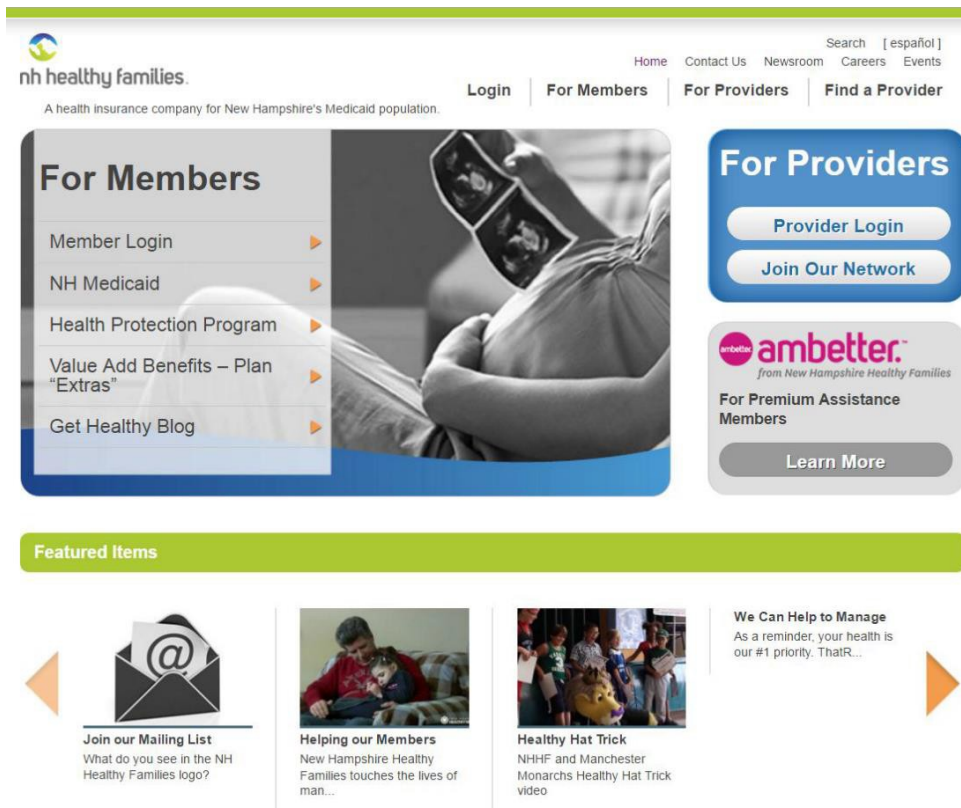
nh healthy families.

A health insurance company for New Hampshire's Medicaid population.

Search [ español ]

Home Contact Us Newsroom Careers Events

Login For Members For Providers Find a Provider

For Members

Member Login

NH Medicaid

Health Protection Program

Value Add Benefits – Plan "Extras"

Get Healthy Blog

For Providers

Provider Login

Join Our Network

ambetter ambetter.
from New Hampshire Healthy Families

For Premium Assistance Members

Learn More

Featured Items

Join our Mailing List
What do you see in the NH Healthy Families logo?

Helping our Members
New Hampshire Healthy Families touches the lives of man...

Healthy Hat Trick
NHHF and Manchester Monarchs Healthy Hat Trick video

We Can Help to Manage
As a reminder, your health is our #1 priority. ThatR...